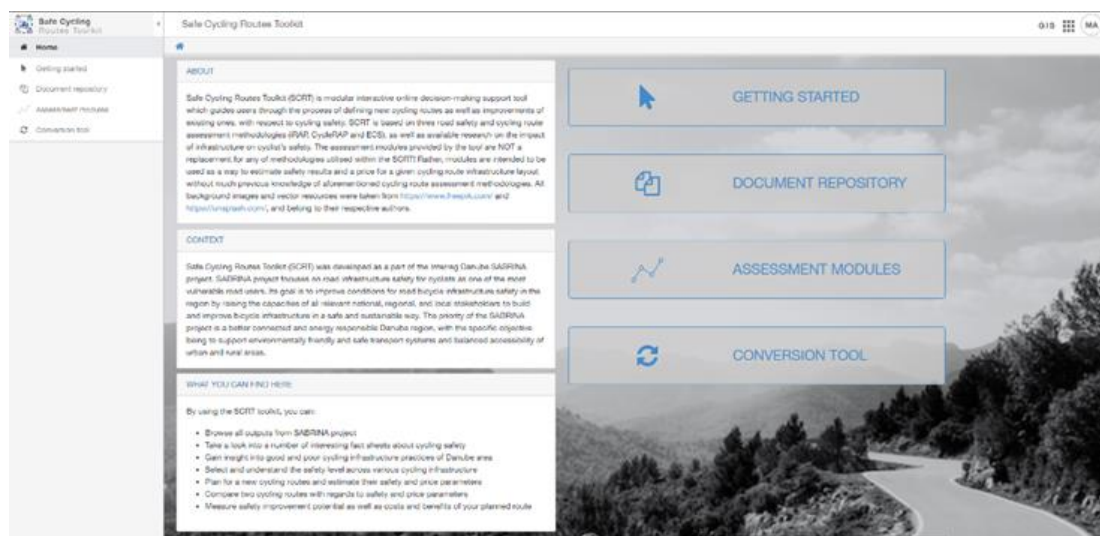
Safe Cycling Routes Toolkit

Home
Getting started
Document repository
Assessment modules
Conversion tool

Safe Cycling Routes Toolkit

GIS MA

ABOUT

Safe Cycling Routes Toolkit (SCRT) is modular interactive online decision-making support tool which guides users through the process of defining new cycling routes as well as improvements of existing ones, with respect to cycling safety. SCRT is based on three road safety and cycling route assessment methodologies (iRAP, CycleRAP and ECS), as well as available research on the impact of infrastructure on cyclist's safety. The assessment modules provided by the tool are NOT a replacement for any of methodologies utilised within the SCRT! Rather, modules are intended to be used as a way to estimate safety results and a price for a given cycling route infrastructure layout without much previous knowledge of aforementioned cycling route assessment methodologies. All background images and vector resources were taken from https://www.freepik.com/ and https://unsplash.com/, and belong to their respective authors.

CONTEXT

Safe Cycling Routes Toolkit (SCRT) was developed as a part of the Interreg Danube SABRINA project. SABRINA project focuses on road infrastructure safety for cyclists as one of the most vulnerable road users. Its goal is to improve conditions for road bicycle infrastructure safety in the region by raising the capacities of all relevant national, regional, and local stakeholders to build and improve bicycle infrastructure in a safe and sustainable way. The priority of the SABRINA project is a better connected and energy responsible Danube region, with the specific objective being to support environmentally friendly and safe transport systems and balanced accessibility of urban and rural areas.

WHAT YOU CAN FIND HERE:

By using the SCRT toolkit, you can:

- Browse all outputs from SABRINA project
- Take a look into a number of interesting fact sheets about cycling safety
- Gain insight into good and poor cycling infrastructure practices of Danube area
- Select and understand the safety level across various cycling infrastructure
- Plan for a new cycling routes and estimate their safety and price parameters
- Compare two cycling routes with regards to safety and price parameters
- Measure safety improvement potential as well as costs and benefits of your planned route

GETTING STARTED

DOCUMENT REPOSITORY

ASSESSMENT MODULES

CONVERSION TOOL